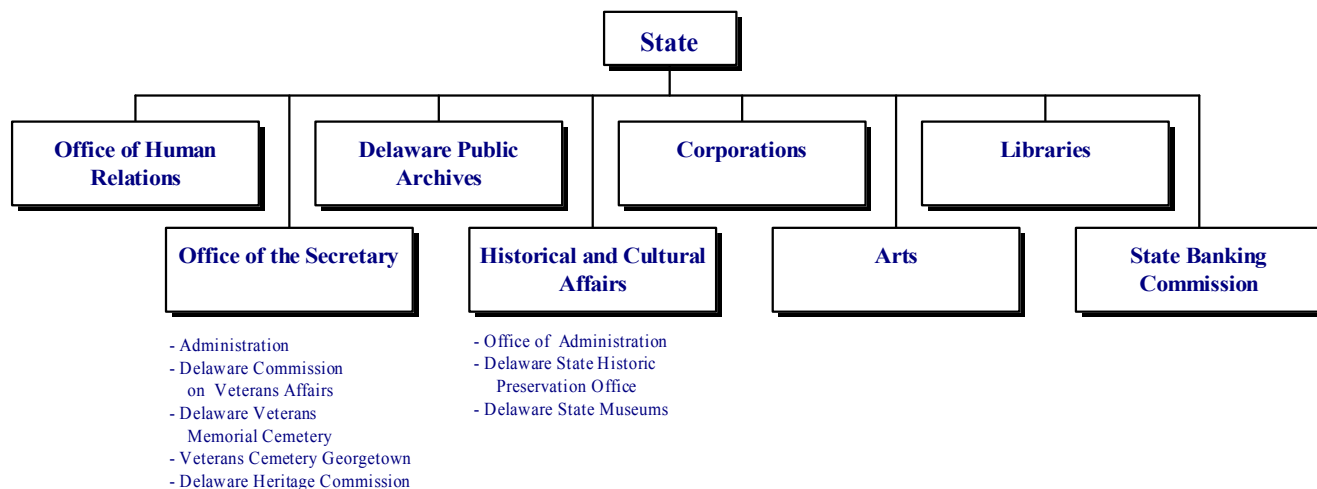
State

Office of Human Relations

Delaware Public Archives

Corporations

Libraries

Office of the Secretary

- Administration
- Delaware Commission on Veterans Affairs
- Delaware Veterans Memorial Cemetery
- Veterans Cemetery Georgetown
- Delaware Heritage Commission

Historical and Cultural Affairs

- Office of Administration
- Delaware State Historic Preservation Office
- Delaware State Museums

Arts

State Banking Commission